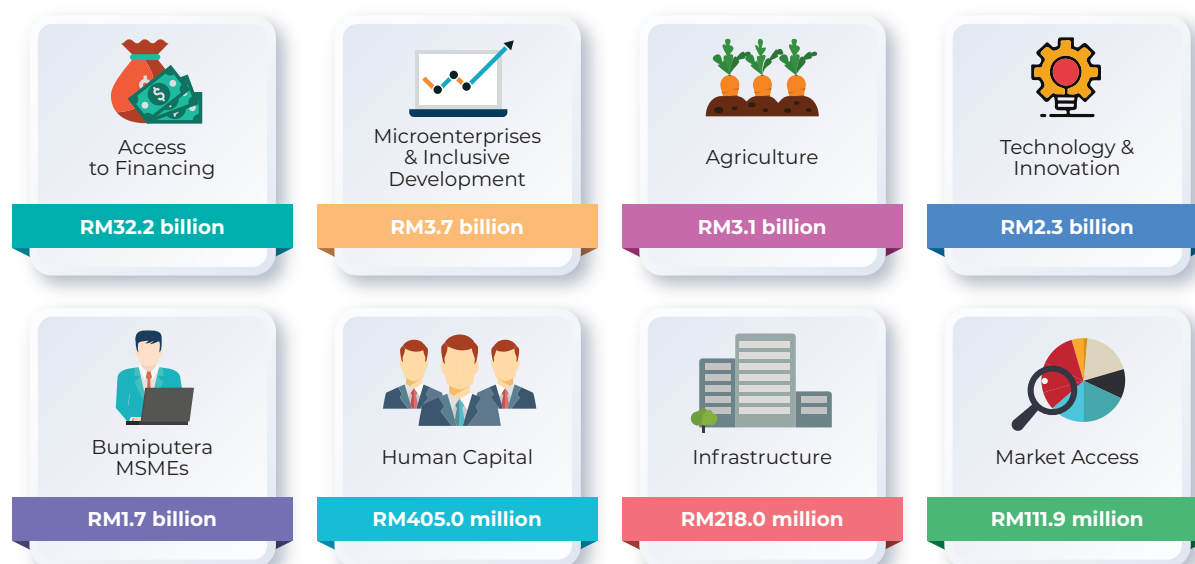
Access to Financing

RM32.2 billion

Microenterprises & Inclusive Development

RM3.7 billion

Agriculture

RM3.1 billion

Technology & Innovation

RM2.3 billion

Bumiputera MSMEs

RM1.7 billion

Human Capital

RM405.0 million

Infrastructure

RM218.0 million

Market Access

RM111.9 million